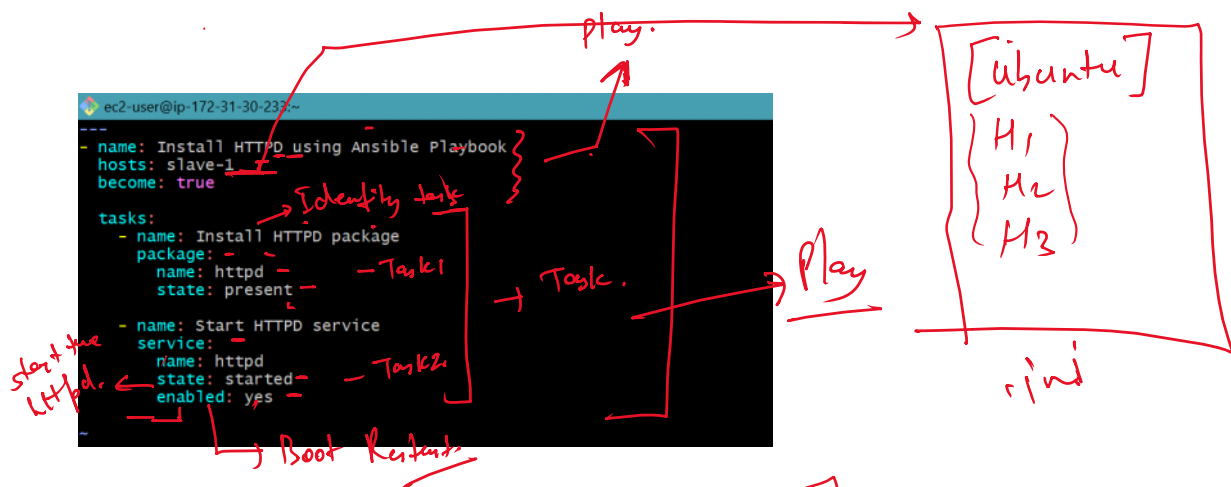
ec2-user@ip-172-31-30-233:~

---
- name: Install HTTPD using Ansible Playbook
  hosts: slave-1
  become: true

  tasks:
    - name: Install HTTPD package
      package:
        name: httpd
        state: present

    - name: Start HTTPD service
      service:
        name: httpd
        state: started
        enabled: yes
~

Play.

[ubuntu]
H1
H2
H3

Identify task

Task1

Task.

Play

Task2

start the httpd.

Boot Restart

.ini